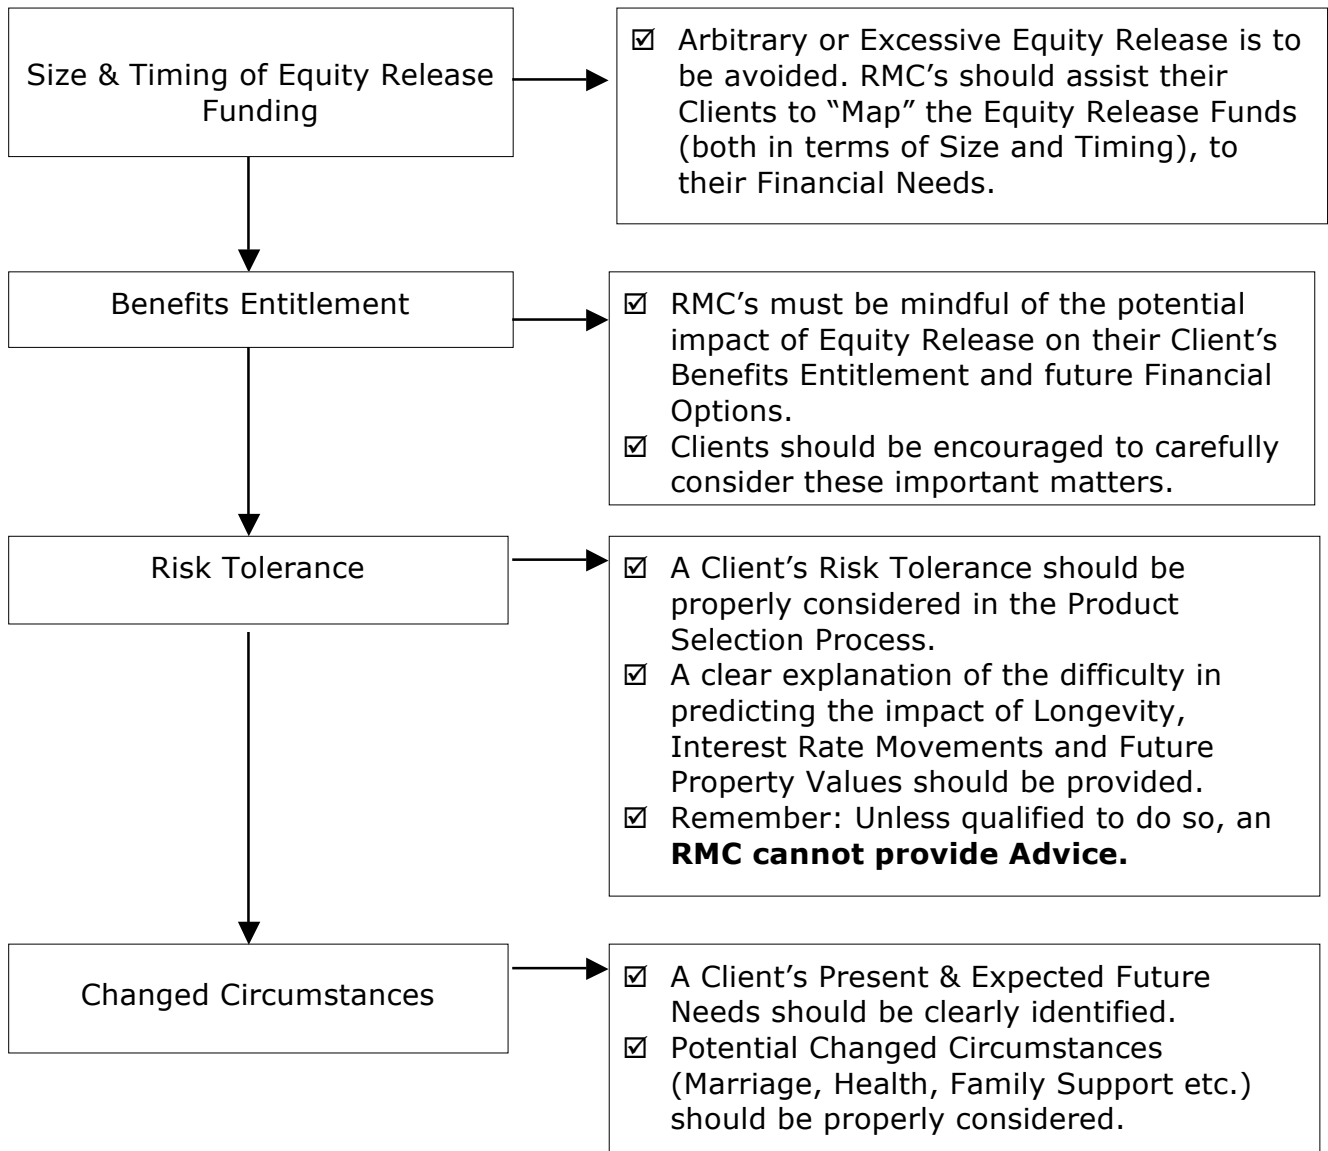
Size & Timing of Equity Release Funding

☑ Arbitrary or Excessive Equity Release is to be avoided. RMC’s should assist their Clients to “Map” the Equity Release Funds (both in terms of Size and Timing), to their Financial Needs.

Benefits Entitlement

☑ RMC’s must be mindful of the potential impact of Equity Release on their Client’s Benefits Entitlement and future Financial Options.
☑ Clients should be encouraged to carefully consider these important matters.

Risk Tolerance

☑ A Client’s Risk Tolerance should be properly considered in the Product Selection Process.
☑ A clear explanation of the difficulty in predicting the impact of Longevity, Interest Rate Movements and Future Property Values should be provided.
☑ Remember: Unless qualified to do so, an **RMC cannot provide Advice.**

Changed Circumstances

☑ A Client’s Present & Expected Future Needs should be clearly identified.
☑ Potential Changed Circumstances (Marriage, Health, Family Support etc.) should be properly considered.